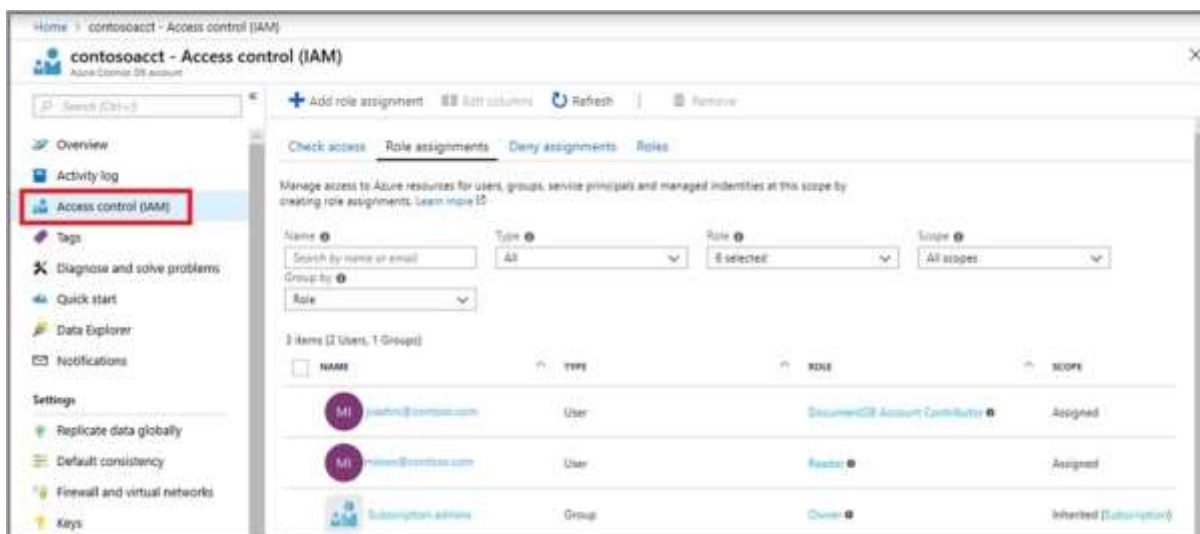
Home > contosoacct - Access control (IAM)

contosoacct - Access control (IAM)
Azure Cosmos DB account

Search (Ctrl+/)

Overview
Activity log
Access control (IAM)
Tags
Diagnose and solve problems
Quick start
Data Explorer
Notifications

Settings
Replicate data globally
Default consistency
Firewall and virtual networks
Keys

Add role assignment | Edit columns | Refresh | Remove

Check access | Role assignments | Deny assignments | Roles

Manage access to Azure resources for users, groups, service principals and managed indentities at this scope by creating role assignments. Learn more

Name: Search by name or email
Type: All
Role: 6 selected
Scope: All scopes
Group by: Role

3 items (2 Users, 1 Groups)

| NAME | TYPE | ROLE | SCOPE |
|---|---|---|---|
| MI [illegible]@contoso.com | User | DocumentDB Account Contributor | Assigned |
| MI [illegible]@contoso.com | User | Reader | Assigned |
| Subscription admins | Group | Owner | Inherited (Subscription) |